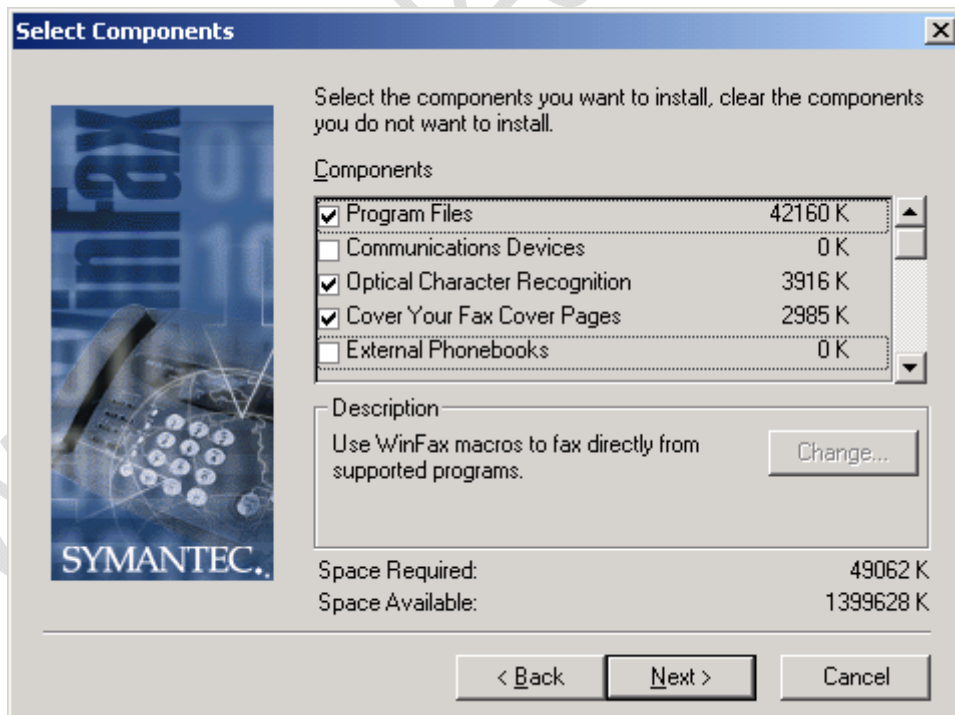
Select Components

WinFax

SYMANTEC.

Select the components you want to install, clear the components you do not want to install.

Components

| | | |
|---|---|---|
| ☑ | Program Files | 42160 K |
| ☐ | Communications Devices | 0 K |
| ☑ | Optical Character Recognition | 3916 K |
| ☑ | Cover Your Fax Cover Pages | 2985 K |
| ☐ | External Phonebooks | 0 K |

Description

Use WinFax macros to fax directly from supported programs.

Change...

Space Required: 49062 K
Space Available: 1399628 K

< Back Next > Cancel